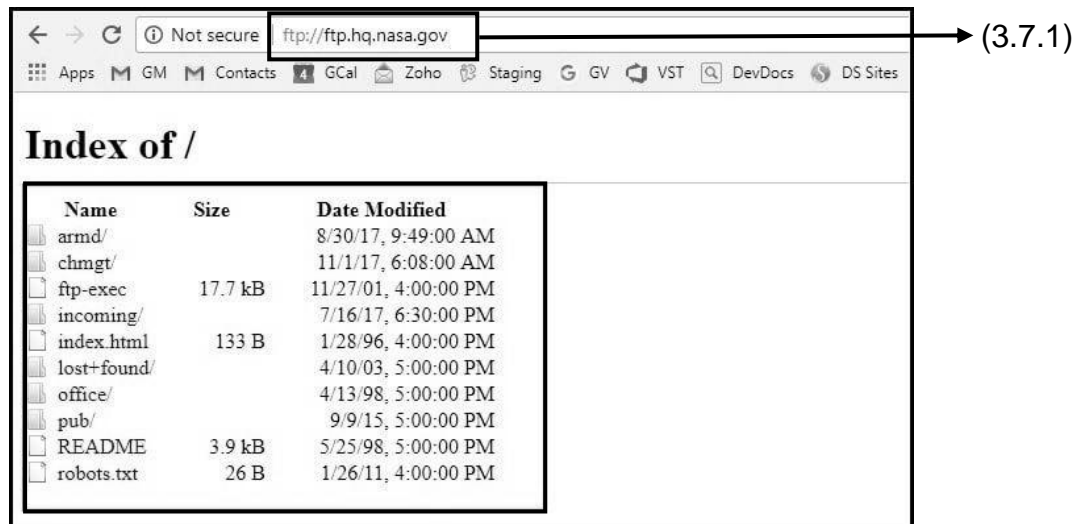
← → C ⓘ Not secure | ftp://ftp.hq.nasa.gov

(3.7.1)

Apps GM Contacts GCal Zoho Staging GV VST DevDocs DS Sites

Index of /

| Name | Size | Date Modified |
|---|---|---|
| armd/ | | 8/30/17, 9:49:00 AM |
| chmgt/ | | 11/1/17, 6:08:00 AM |
| ftp-exec | 17.7 kB | 11/27/01, 4:00:00 PM |
| incoming/ | | 7/16/17, 6:30:00 PM |
| index.html | 133 B | 1/28/96, 4:00:00 PM |
| lost+found/ | | 4/10/03, 5:00:00 PM |
| office/ | | 4/13/98, 5:00:00 PM |
| pub/ | | 9/9/15, 5:00:00 PM |
| README | 3.9 kB | 5/25/98, 5:00:00 PM |
| robots.txt | 26 B | 1/26/11, 4:00:00 PM |